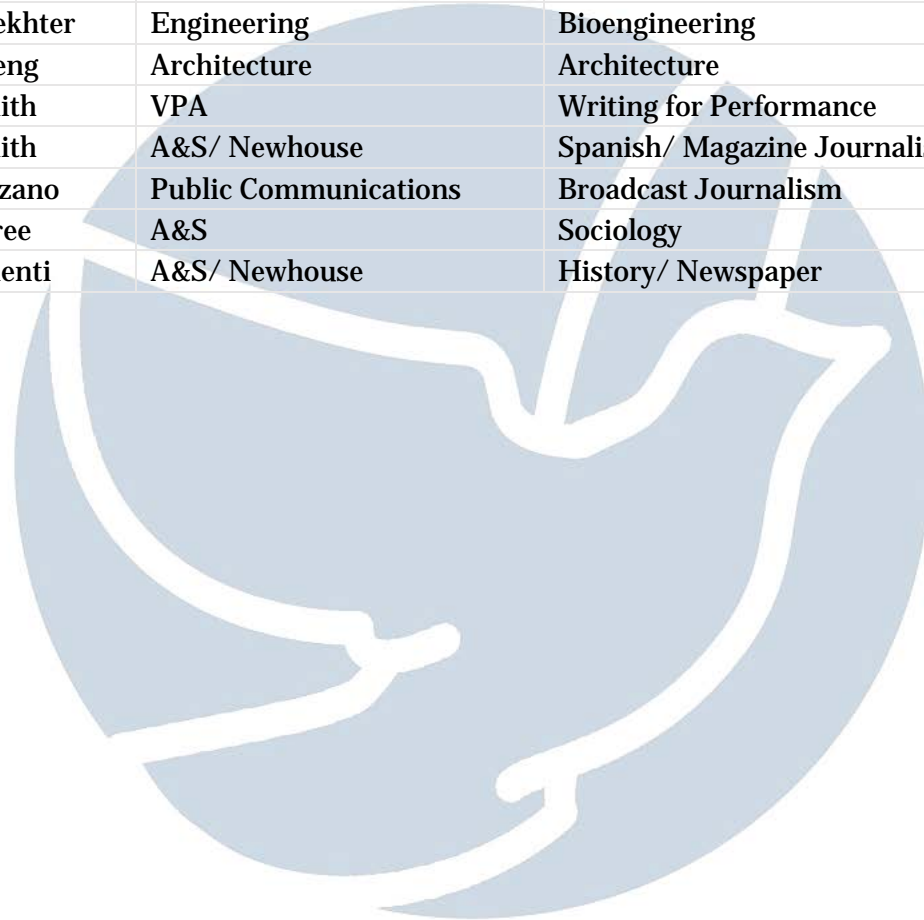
| ekhter | Engineering | Bioengineering |
|---|---|---|
| eng | Architecture | Architecture |
| ith | VPA | Writing for Performance |
| ith | A&S/ Newhouse | Spanish/ Magazine Journali |
| zano | Public Communications | Broadcast Journalism |
| ree | A&S | Sociology |
| enti | A&S/ Newhouse | History/ Newspaper |